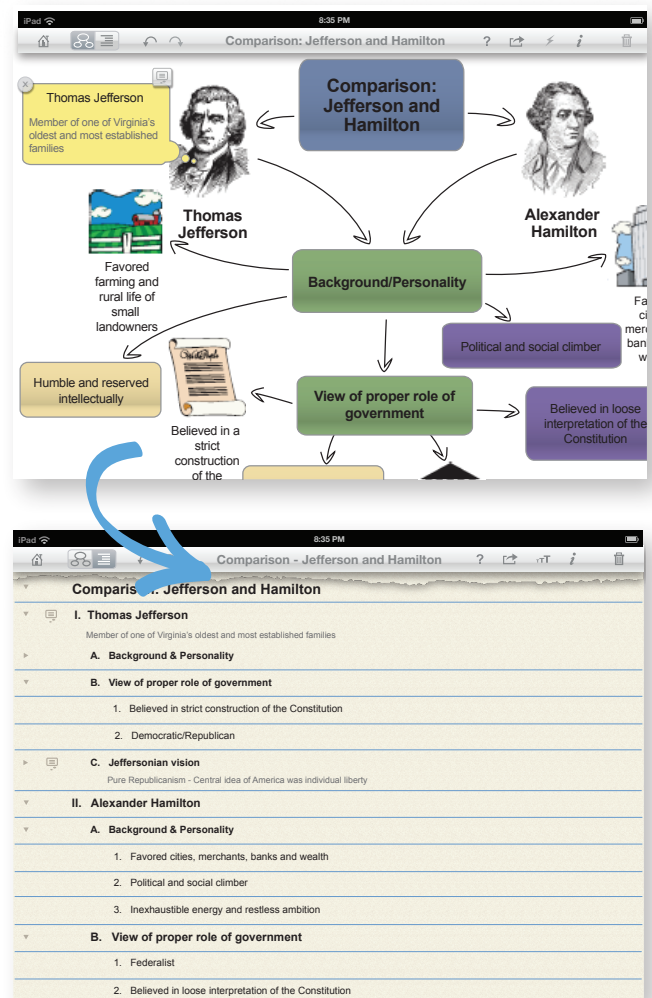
iPad
8:35 PM
Comparison: Jefferson and Hamilton

Thomas Jefferson
Member of one of Virginia's oldest and most established families

Comparison: Jefferson and Hamilton

Thomas Jefferson

Alexander Hamilton

Favored farming and rural life of small landowners

Background/Personality

Fa ci merc ban w

Political and social climber

Humble and reserved intellectually

View of proper role of government

Believed in loose interpretation of the Constitution

Believed in a strict construction of the

iPad
8:35 PM
Comparison - Jefferson and Hamilton

Comparison: Jefferson and Hamilton
I. Thomas Jefferson
Member of one of Virginia's oldest and most established families
A. Background & Personality
B. View of proper role of government
1. Believed in strict construction of the Constitution
2. Democratic/Republican
C. Jeffersonian vision
Pure Republicanism - Central idea of America was individual liberty
II. Alexander Hamilton
A. Background & Personality
1. Favored cities, merchants, banks and wealth
2. Political and social climber
3. Inexhaustible energy and restless ambition
B. View of proper role of government
1. Federalist
2. Believed in loose interpretation of the Constitution